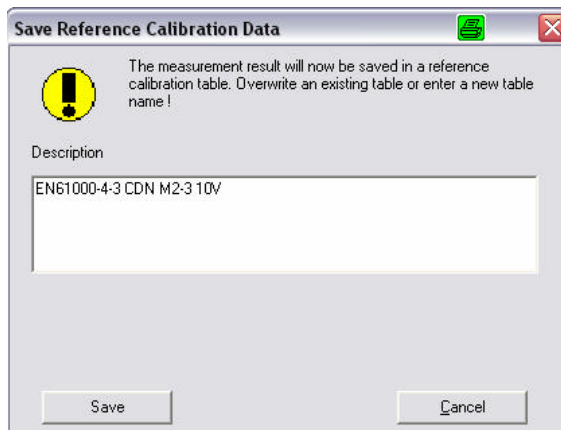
Save Reference Calibration Data

The measurement result will now be saved in a reference calibration table. Overwrite an existing table or enter a new table name !

Description

EN61000-4-3 CDN M2-3 10V

Save

Cancel